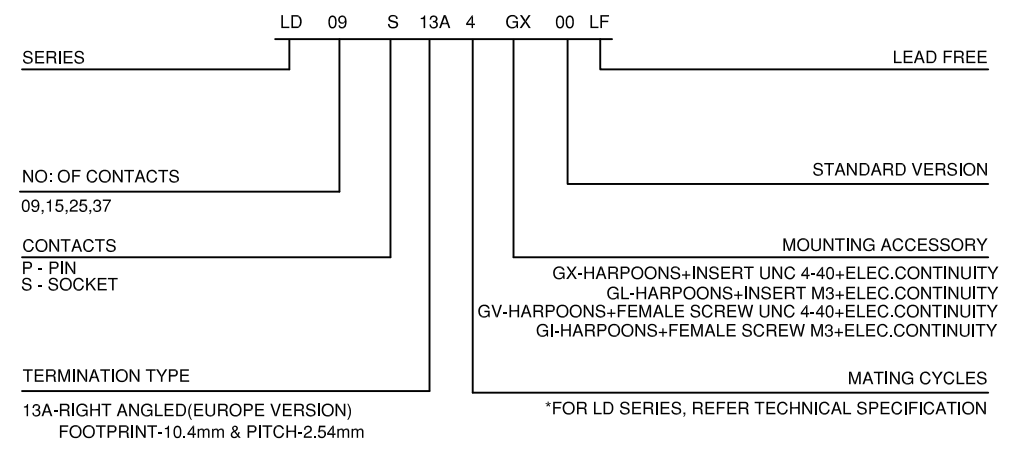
LD 09 S 13A 4 GX 00 LF

SERIES

LEAD FREE

NO: OF CONTACTS
09,15,25,37

STANDARD VERSION

CONTACTS
P - PIN
S - SOCKET

MOUNTING ACCESSORY
GX-HARPOONS+INSERT UNC 4-40+ELEC.CONTINUITY
GL-HARPOONS+INSERT M3+ELEC.CONTINUITY
GV-HARPOONS+FEMALE SCREW UNC 4-40+ELEC.CONTINUITY
GI-HARPOONS+FEMALE SCREW M3+ELEC.CONTINUITY

TERMINATION TYPE
13A-RIGHT ANGLED(EUROPE VERSION)
FOOTPRINT-10.4mm & PITCH-2.54mm

MATING CYCLES
*FOR LD SERIES, REFER TECHNICAL SPECIFICATION